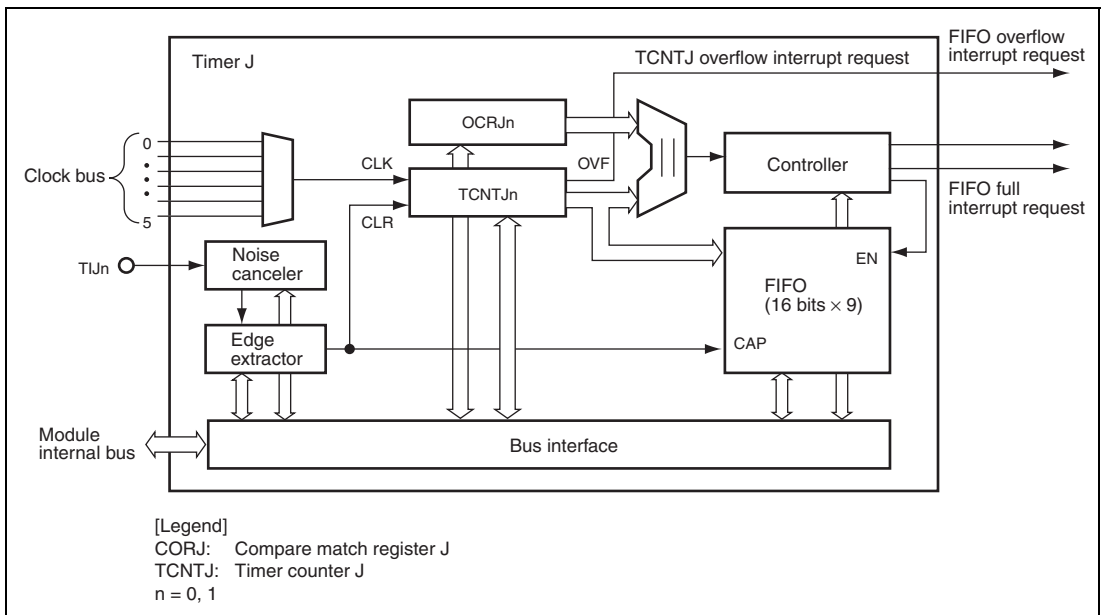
Timer J

FIFO overflow interrupt request

TCNTJ overflow interrupt request

OCRJn

Controller

Clock bus

0

5

CLK

TCNTJn

OVF

FIFO full interrupt request

CLR

TIJn

Noise canceler

EN

FIFO (16 bits $\times$ 9)

Edge extractor

CAP

Module internal bus

Bus interface

[Legend]
CORJ: Compare match register J
TCNTJ: Timer counter J
n = 0, 1